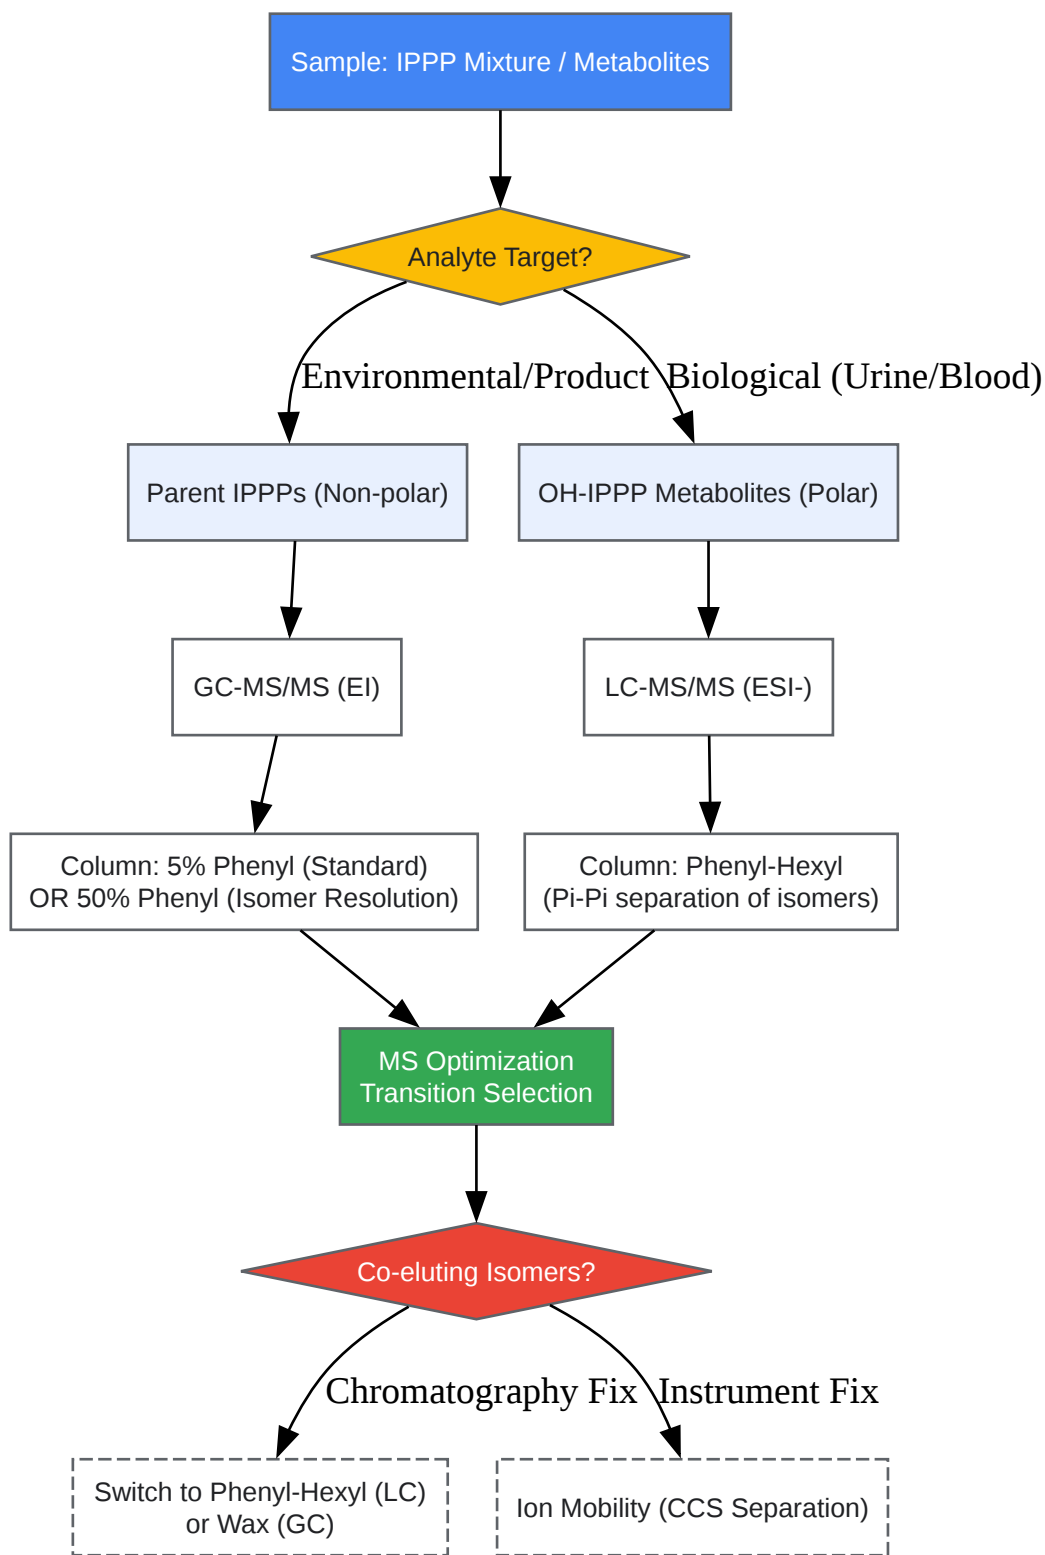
Sample: IPPP Mixture / Metabolites

Analyte Target?

Environmental/Product

Biological (Urine/Blood)

Parent IPPPs (Non-polar)

OH-IPPP Metabolites (Polar)

GC-MS/MS (EI)

LC-MS/MS (ESI-)

Column: 5% Phenyl (Standard) OR 50% Phenyl (Isomer Resolution)

Column: Phenyl-Hexyl (Pi-Pi separation of isomers)

MS Optimization Transition Selection

Co-eluting Isomers?

Chromatography Fix

Instrument Fix

Switch to Phenyl-Hexyl (LC) or Wax (GC)

Ion Mobility (CCS Separation)